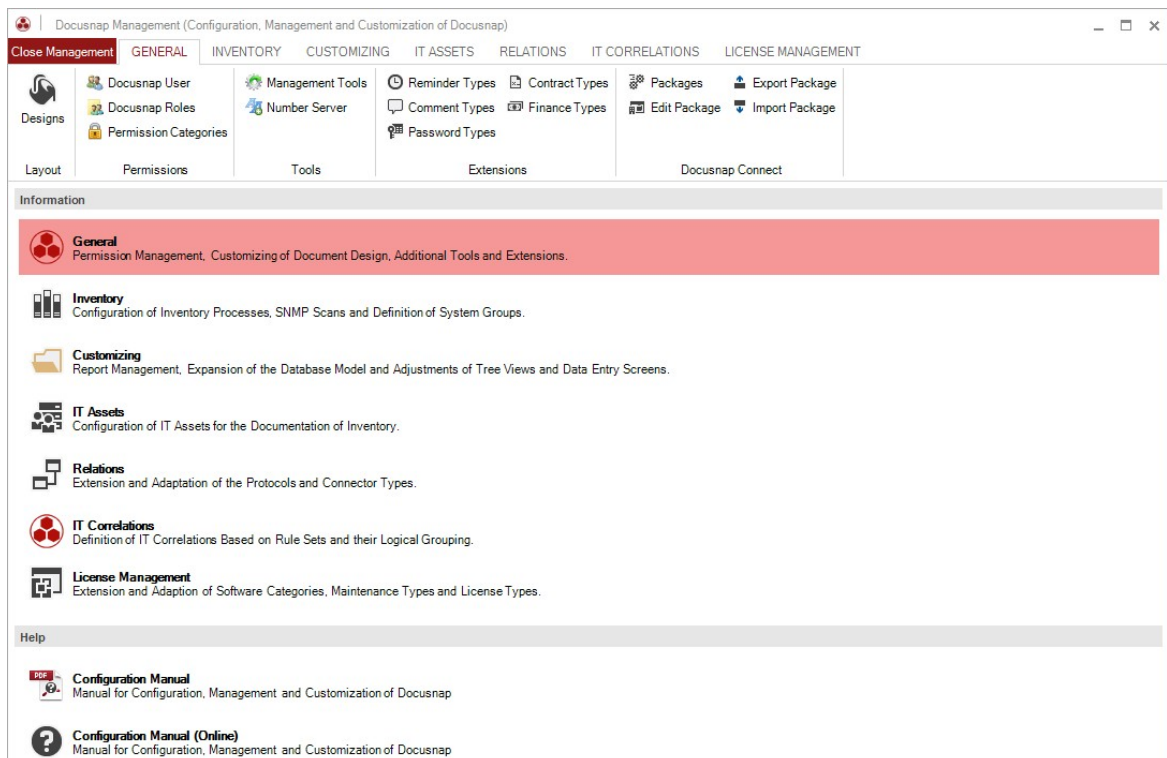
Docusnap Management (Configuration, Management and Customization of Docusnap)

Close Management GENERAL INVENTORY CUSTOMIZING IT ASSETS RELATIONS IT CORRELATIONS LICENSE MANAGEMENT

Designs
Layout

Docusnap User
Docusnap Roles
Permission Categories
Permissions

Management Tools
Number Server
Tools

Reminder Types
Contract Types
Comment Types
Finance Types
Password Types
Extensions

Packages
Export Package
Edit Package
Import Package
Docusnap Connect

Information

General
Permission Management, Customizing of Document Design, Additional Tools and Extensions.

Inventory
Configuration of Inventory Processes, SNMP Scans and Definition of System Groups.

Customizing
Report Management, Expansion of the Database Model and Adjustments of Tree Views and Data Entry Screens.

IT Assets
Configuration of IT Assets for the Documentation of Inventory.

Relations
Extension and Adaptation of the Protocols and Connector Types.

IT Correlations
Definition of IT Correlations Based on Rule Sets and their Logical Grouping.

License Management
Extension and Adaption of Software Categories, Maintenance Types and License Types.

Help

PDF
Configuration Manual
Manual for Configuration, Management and Customization of Docusnap

Configuration Manual (Online)
Manual for Configuration, Management and Customization of Docusnap